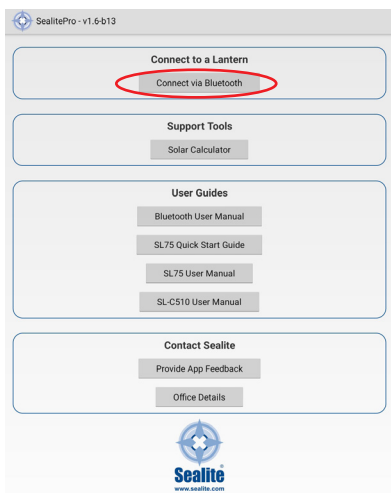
SealitePro - v1.6-b13

Connect to a Lantern

Connect via Bluetooth

Support Tools

Solar Calculator

User Guides

Bluetooth User Manual

SL75 Quick Start Guide

SL75 User Manual

SL-C510 User Manual

Contact Sealite

Provide App Feedback

Office Details

Sealite®
www.sealite.com